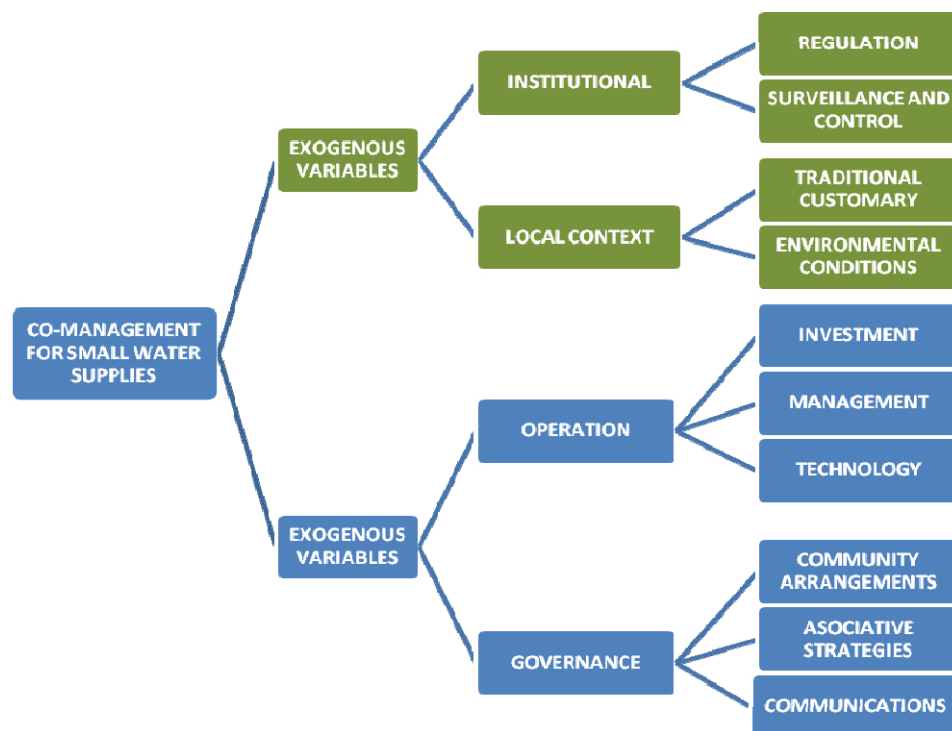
CO-MANAGEMENT FOR SMALL WATER SUPPLIES

EXOGENOUS VARIABLES

INSTITUTIONAL

REGULATION

SURVEILLANCE AND CONTROL

LOCAL CONTEXT

TRADITIONAL CUSTOMARY

ENVIRONMENTAL CONDITIONS

EXOGENOUS VARIABLES

OPERATION

INVESTMENT

MANAGEMENT

TECHNOLOGY

GOVERNANCE

COMMUNITY ARRANGEMENTS

ASOCIATIVE STRATEGIES

COMMUNICATIONS